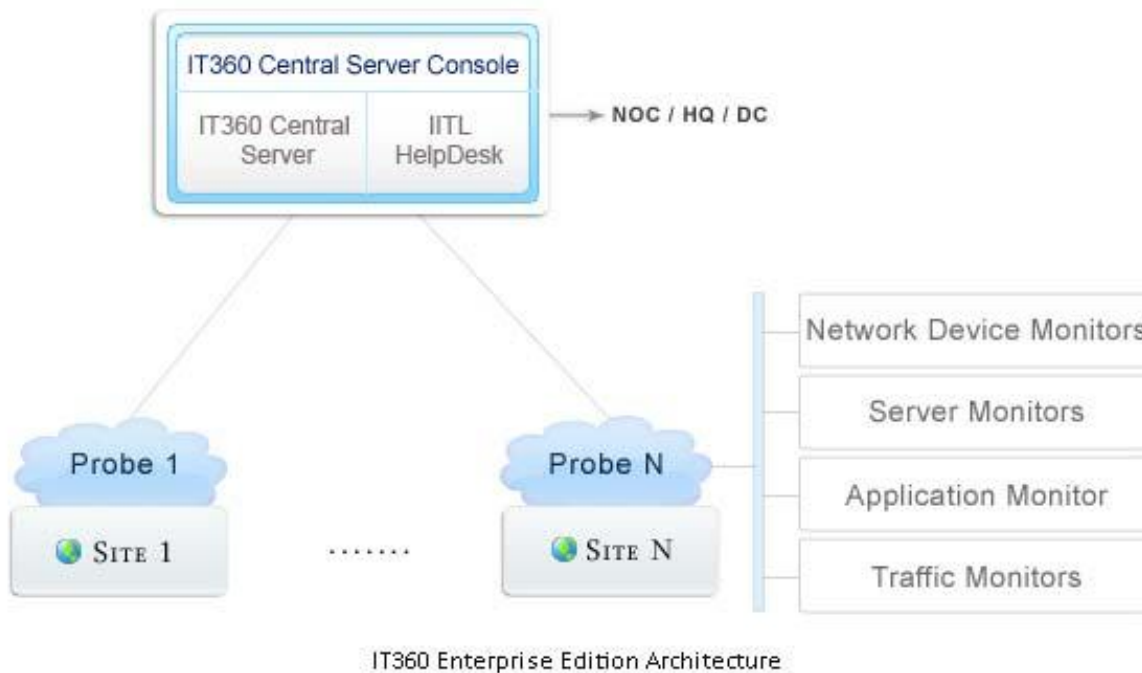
IT360 Central Server Console

IT360 Central Server

IITL HelpDesk

NOC / HQ / DC

Network Device Monitors

Server Monitors

Application Monitor

Traffic Monitors

Probe 1

Probe N

SITE 1

.......

SITE N

IT360 Enterprise Edition Architecture